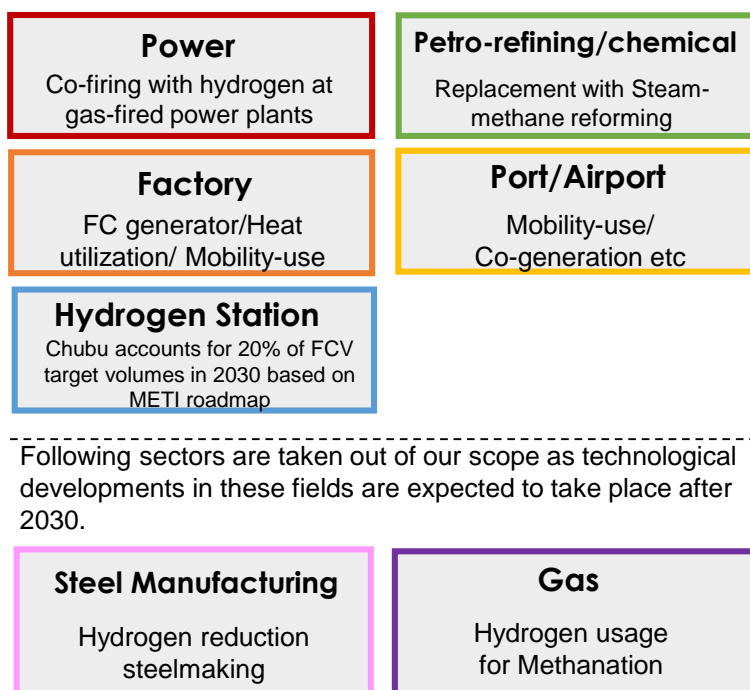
Power
Co-firing with hydrogen at gas-fired power plants

Petro-refining/chemical
Replacement with Steam-methane reforming

Factory
FC generator/Heat utilization/ Mobility-use

Port/Airport
Mobility-use/ Co-generation etc

Hydrogen Station
Chubu accounts for 20% of FCV target volumes in 2030 based on METI roadmap

Following sectors are taken out of our scope as technological developments in these fields are expected to take place after 2030.

Steel Manufacturing
Hydrogen reduction steelmaking

Gas
Hydrogen usage for Methanation